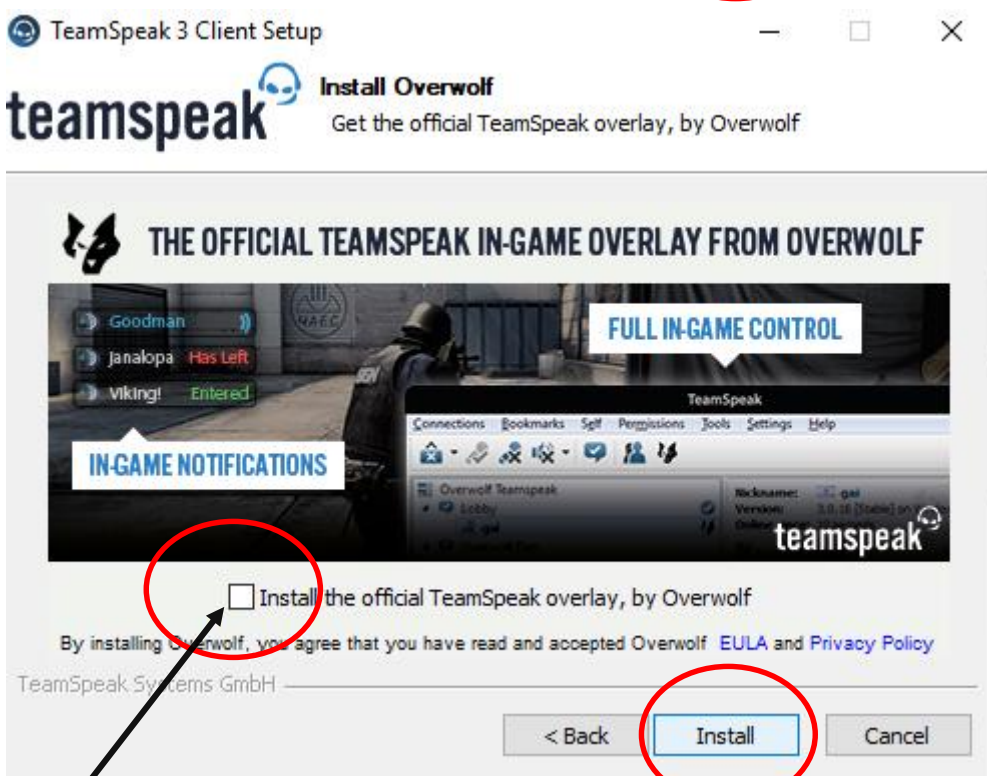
TeamSpeak 3 Client Setup

teamspeak

Install Overwolf

Get the official TeamSpeak overlay, by Overwolf

THE OFFICIAL TEAMSPEAK IN-GAME OVERLAY FROM OVERWOLF

Goodman

Janalopa Has Left

Viking! Entered

FULL IN-GAME CONTROL

TeamSpeak

Connections Bookmarks Self Permissions Tools Settings Help

Overwolf Teamspeak

Lobby

Nickname:

Version:

IN-GAME NOTIFICATIONS

teamspeak

Install the official TeamSpeak overlay, by Overwolf

By installing Overwolf, you agree that you have read and accepted Overwolf EULA and Privacy Policy

TeamSpeak Systems GmbH

< Back

Install

Cancel